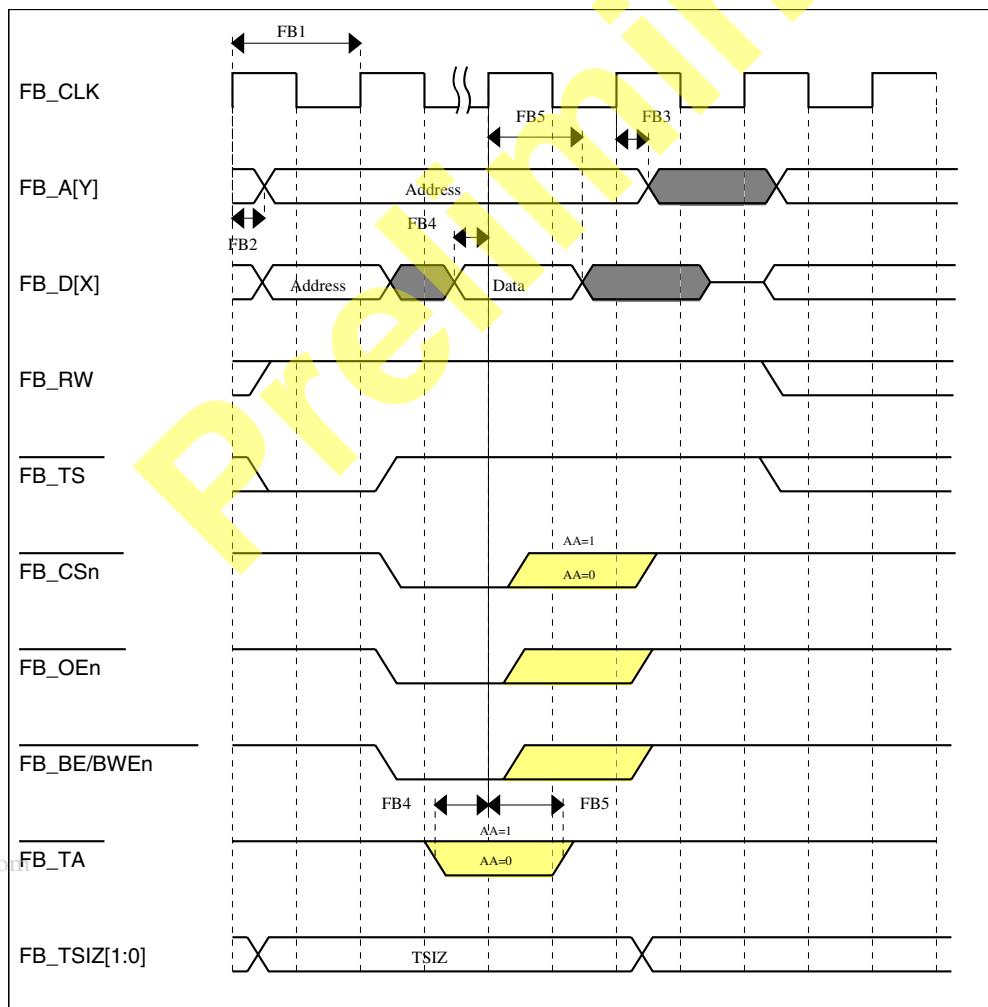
FB1

FB_CLK

FB5

FB3

FB_A[Y]

Address

FB2

FB4

FB_D[X]

Address

Data

FB_RW

$\overline{FB\_TS}$

AA=1

$\overline{FB\_CSn}$

AA=0

$\overline{FB\_OEn}$

$\overline{FB\_BE/BWEn}$

FB4

FB5

AA=1

$\overline{FB\_TA}$

AA=0

FB_TSIZ[1:0]

TSIZ

Preliminary